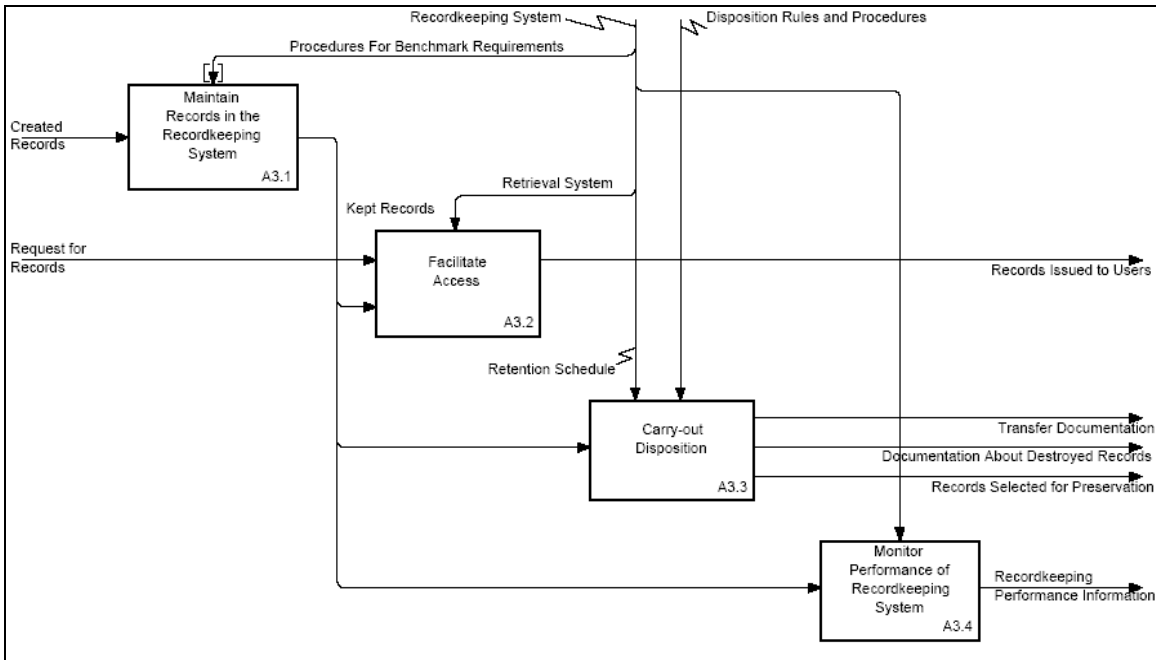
Recordkeeping System

Disposition Rules and Procedures

Procedures For Benchmark Requirements

Created Records

Maintain Records in the Recordkeeping System

A3.1

Retrieval System

Kept Records

Request for Records

Facilitate Access

A3.2

Records Issued to Users

Retention Schedule

Carry-out Disposition

A3.3

Transfer Documentation

Documentation About Destroyed Records

Records Selected for Preservation

Monitor Performance of Recordkeeping System

A3.4

Recordkeeping Performance Information